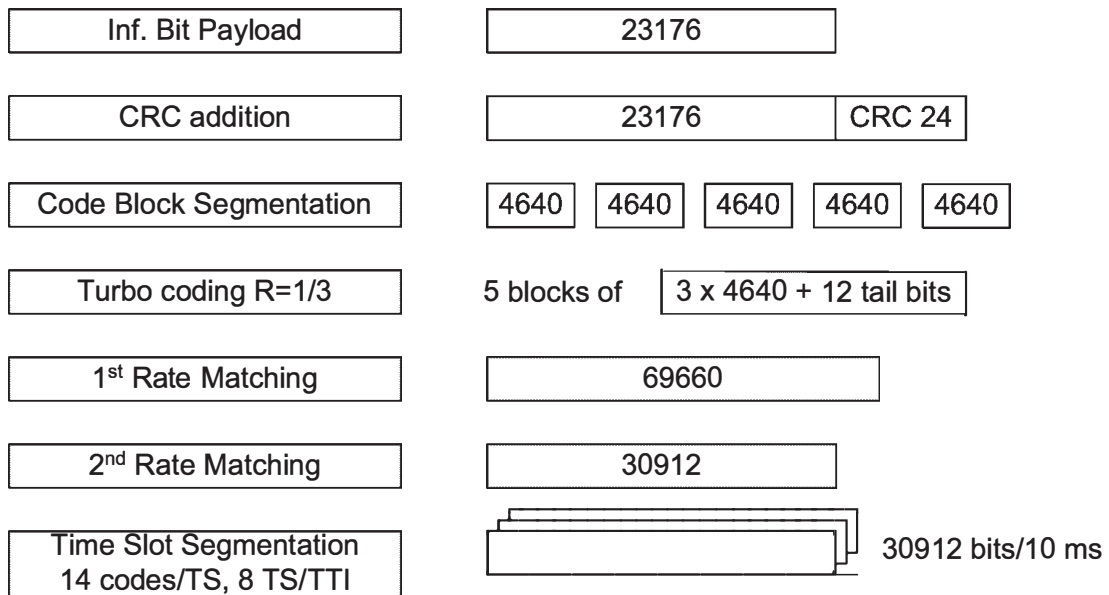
Inf. Bit Payload

23176

CRC addition

23176

CRC 24

Code Block Segmentation

4640

4640

4640

4640

4640

Turbo coding R=1/3

5 blocks of

3 x 4640 + 12 tail bits

1$^{st}$ Rate Matching

69660

2$^{nd}$ Rate Matching

30912

Time Slot Segmentation
14 codes/TS, 8 TS/TTI

30912 bits/10 ms